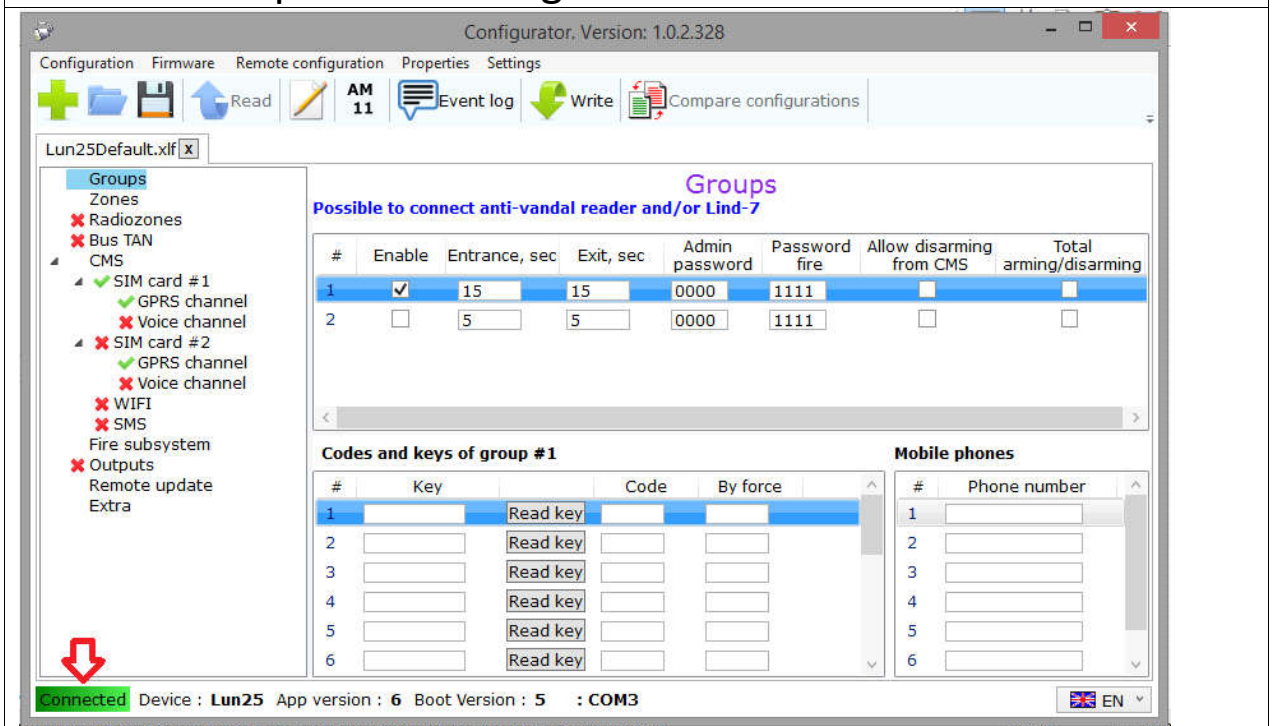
Configurator. Version: 1.0.2.328

Configuration Firmware Remote configuration Properties Settings

Read AM 11 Event log Write Compare configurations

Lun25Default.xlf x

Groups
Zones
Radiozones
Bus TAN
CMS
SIM card #1
GPRS channel
Voice channel
SIM card #2
GPRS channel
Voice channel
WIFI
SMS
Fire subsystem
Outputs
Remote update
Extra

Groups
Possible to connect anti-vandal reader and/or Lind-7

| # | Enable | Entrance, sec | Exit, sec | Admin password | Password fire | Allow disarming from CMS | Total arming/disarming |
|---|---|---|---|---|---|---|---|
| 1 | ✓ | 15 | 15 | 0000 | 1111 | | |
| 2 | | 5 | 5 | 0000 | 1111 | | |

Codes and keys of group #1

| # | Key | | Code | By force |
|---|---|---|---|---|
| 1 | | Read key | | |
| 2 | | Read key | | |
| 3 | | Read key | | |
| 4 | | Read key | | |
| 5 | | Read key | | |
| 6 | | Read key | | |

Mobile phones

| # | Phone number |
|---|---|
| 1 | |
| 2 | |
| 3 | |
| 4 | |
| 5 | |
| 6 | |

Connected Device : Lun25 App version : 6 Boot Version : 5 : COM3

EN